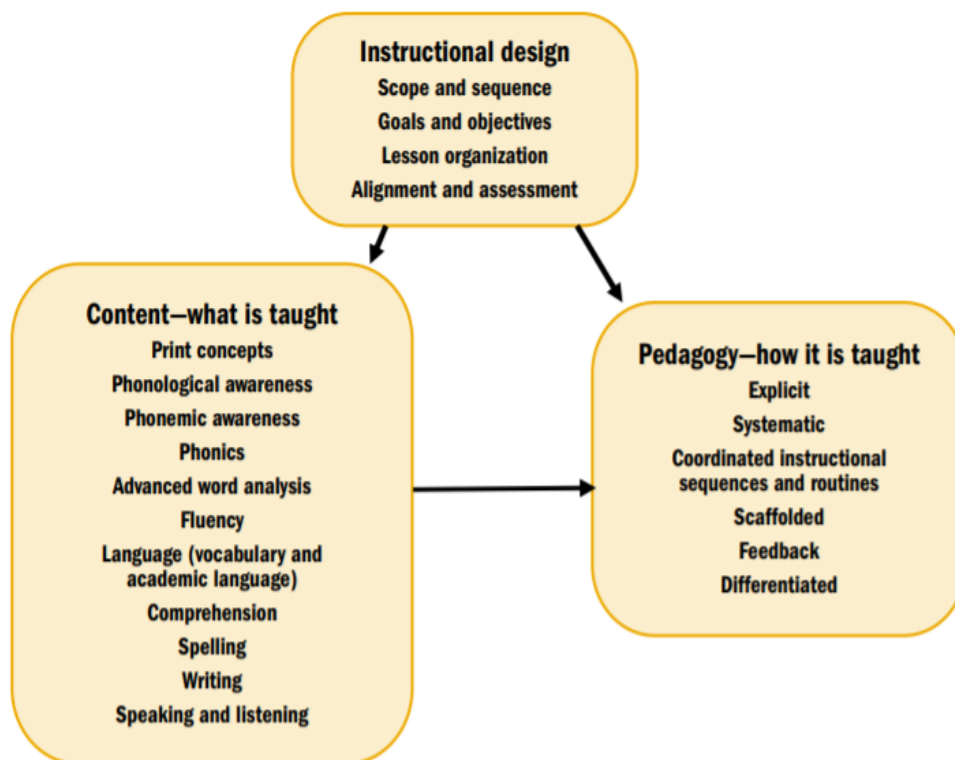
Instructional design
Scope and sequence
Goals and objectives
Lesson organization
Alignment and assessment

Content—what is taught
Print concepts
Phonological awareness
Phonemic awareness
Phonics
Advanced word analysis
Fluency
Language (vocabulary and academic language)
Comprehension
Spelling
Writing
Speaking and listening

Pedagogy—how it is taught
Explicit
Systematic
Coordinated instructional sequences and routines
Scaffolded
Feedback
Differentiated